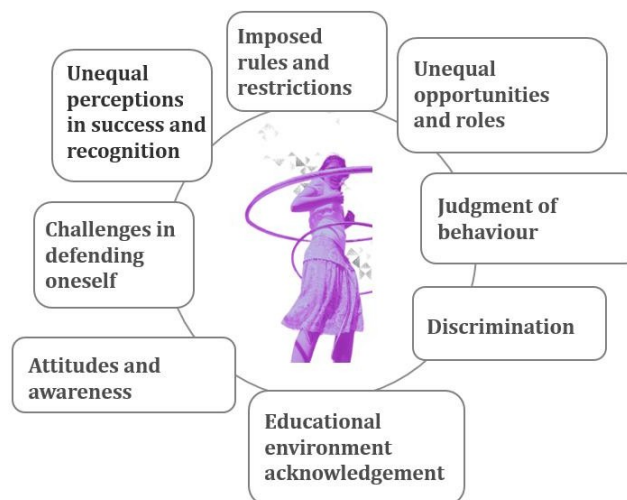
Imposed rules and restrictions

Unequal opportunities and roles

Judgment of behaviour

Discrimination

Educational environment acknowledgement

Attitudes and awareness

Challenges in defending oneself

Unequal perceptions in success and recognition